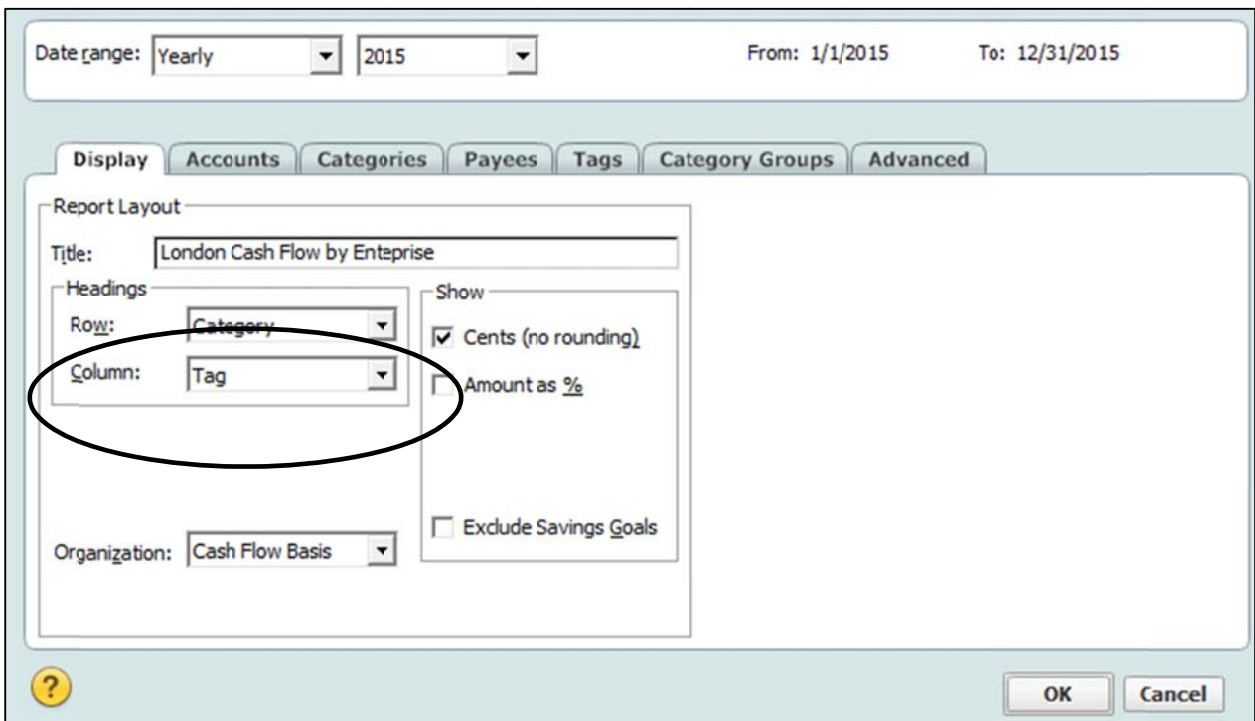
Date range: Yearly 2015 From: 1/1/2015 To: 12/31/2015

Display Accounts Categories Payees Tags Category Groups Advanced

Report Layout

Title: London Cash Flow by Enteprise

Headings

Row: Category

Column: Tag

Show

Cents (no rounding)

Amount as %

Exclude Savings Goals

Organization: Cash Flow Basis

?

OK Cancel